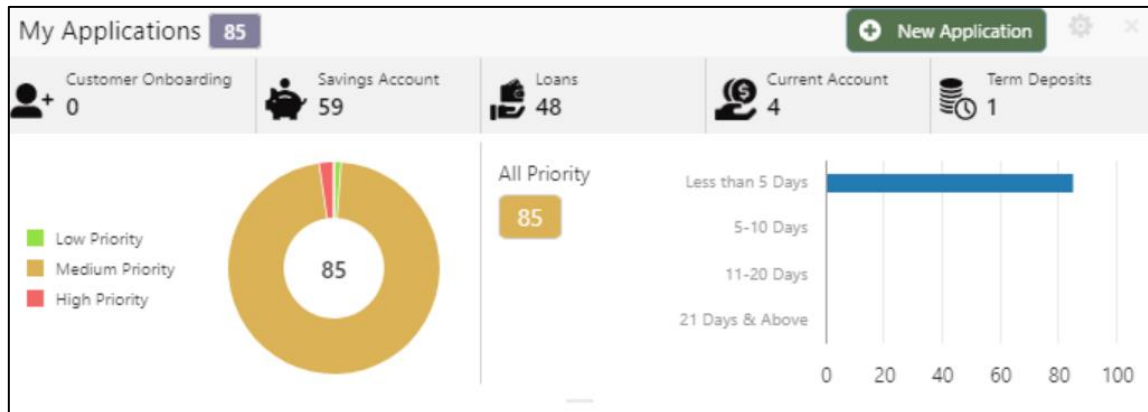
My Applications 85

New Application

Customer Onboarding 0

Savings Account 59

Loans 48

Current Account 4

Term Deposits 1

Low Priority

Medium Priority

High Priority

85

All Priority

85

Less than 5 Days

5-10 Days

11-20 Days

21 Days & Above

0 20 40 60 80 100